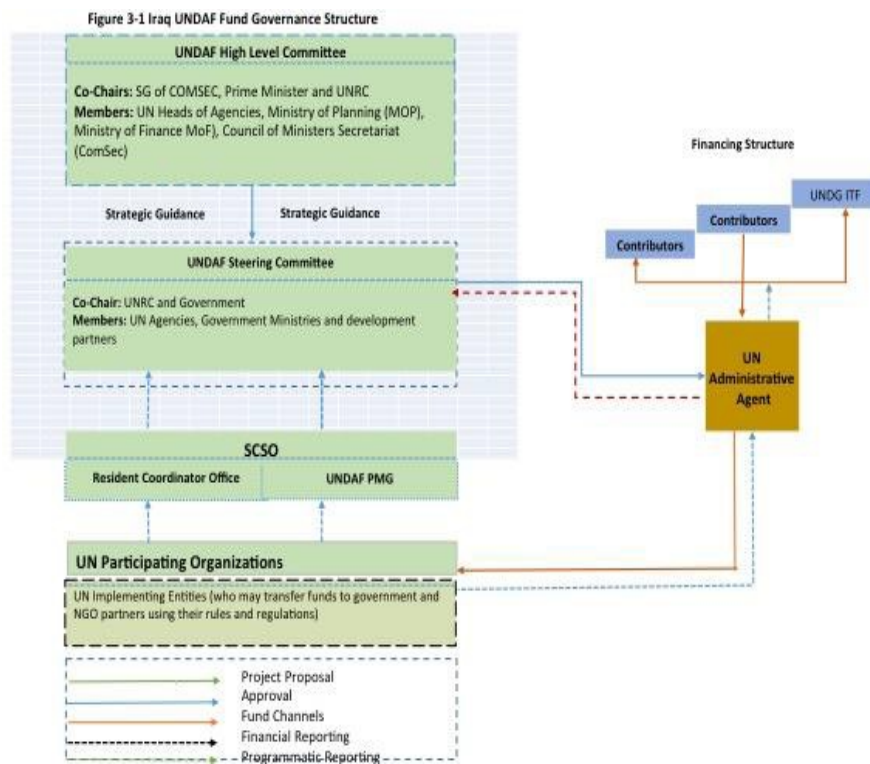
Figure 3-1 Iraq UNDAF Fund Governance Structure

UNDAF High Level Committee

**Co-Chairs:** SG of COMSEC, Prime Minister and UNRC
**Members:** UN Heads of Agencies, Ministry of Planning (MOP), Ministry of Finance MoF), Council of Ministers Secretariat (ComSec)

Strategic Guidance

Strategic Guidance

UNDAF Steering Committee

**Co-Chair:** UNRC and Government
**Members:** UN Agencies, Government Ministries and development partners

Financing Structure

UNDG ITF

Contributors

Contributors

UN Administrative Agent

SCSO

Resident Coordinator Office

UNDAF PMG

UN Participating Organizations

UN Implementing Entities (who may transfer funds to government and NGO partners using their rules and regulations)

Project Proposal
Approval
Fund Channels
Financial Reporting
Programmatic Reporting